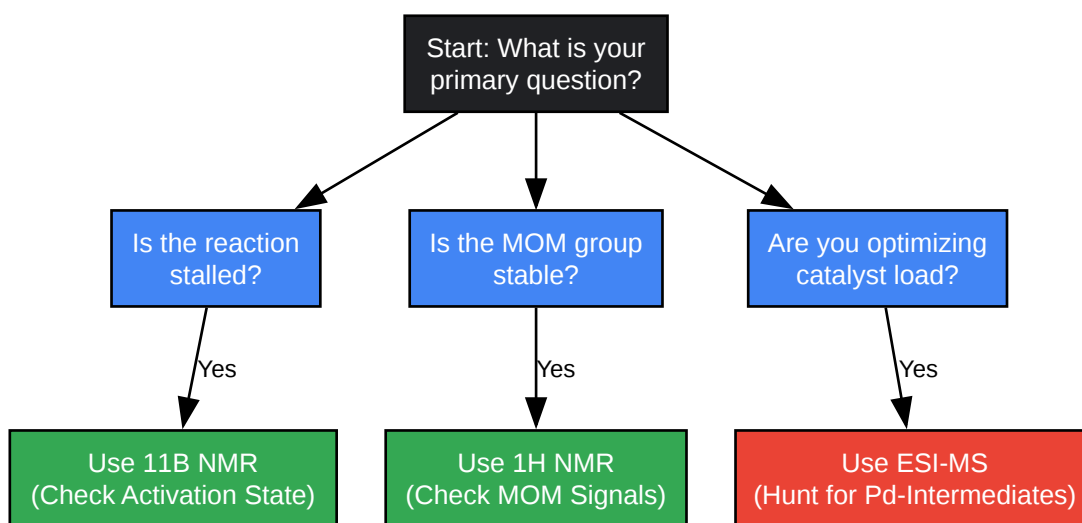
Start: What is your primary question?

Is the reaction stalled?

Is the MOM group stable?

Are you optimizing catalyst load?

Yes

Yes

Yes

Use 11B NMR (Check Activation State)

Use 1H NMR (Check MOM Signals)

Use ESI-MS (Hunt for Pd-Intermediates)